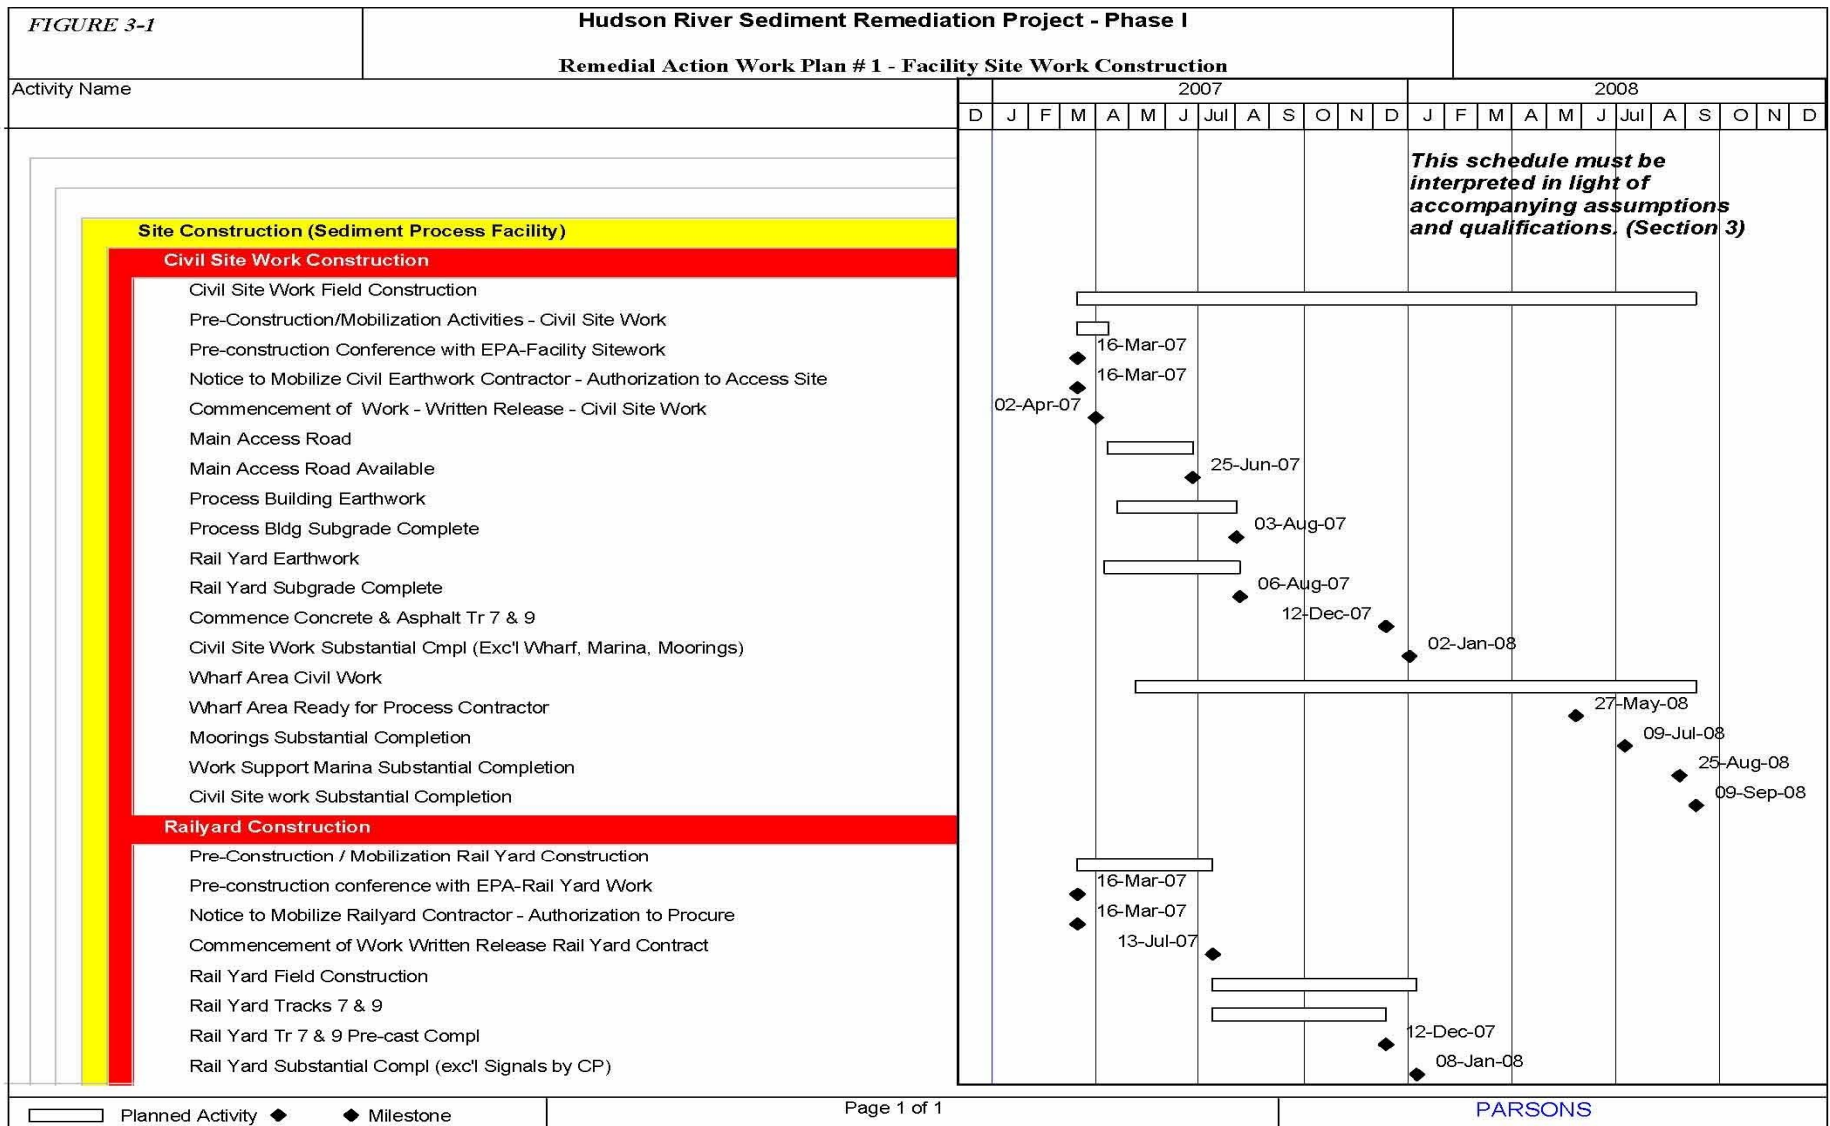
FIGURE 3-1

Hudson River Sediment Remediation Project - Phase I

Remedial Action Work Plan # 1 - Facility Site Work Construction

Activity Name

| | 2007 | | | | | | | | | | | | 2008 | | | | | | | | | | | |
|---|---|---|---|---|---|---|---|---|---|---|---|---|---|---|---|---|---|---|---|---|---|---|---|---|
| D | J | F | M | A | M | J | Jul | A | S | O | N | D | J | F | M | A | M | J | Jul | A | S | O | N | D |

This schedule must be interpreted in light of accompanying assumptions and qualifications. (Section 3)

Site Construction (Sediment Process Facility)

Civil Site Work Construction

Civil Site Work Field Construction

Pre-Construction/Mobilization Activities - Civil Site Work

Pre-construction Conference with EPA-Facility Sitework 16-Mar-07

Notice to Mobilize Civil Earthwork Contractor - Authorization to Access Site 16-Mar-07

Commencement of Work - Written Release - Civil Site Work 02-Apr-07

Main Access Road

Main Access Road Available 25-Jun-07

Process Building Earthwork

Process Bldg Subgrade Complete 03-Aug-07

Rail Yard Earthwork

Rail Yard Subgrade Complete 06-Aug-07

Commence Concrete & Asphalt Tr 7 & 9 12-Dec-07

Civil Site Work Substantial Cmpl (Exc'l Wharf, Marina, Moorings) 02-Jan-08

Wharf Area Civil Work

Wharf Area Ready for Process Contractor 27-May-08

Moorings Substantial Completion 09-Jul-08

Work Support Marina Substantial Completion 25-Aug-08

Civil Site work Substantial Completion 09-Sep-08

Railyard Construction

Pre-Construction / Mobilization Rail Yard Construction

Pre-construction conference with EPA-Rail Yard Work 16-Mar-07

Notice to Mobilize Railyard Contractor - Authorization to Procure 16-Mar-07

Commencement of Work Written Release Rail Yard Contract 13-Jul-07

Rail Yard Field Construction

Rail Yard Tracks 7 & 9

Rail Yard Tr 7 & 9 Pre-cast Compl 12-Dec-07

Rail Yard Substantial Compl (exc'l Signals by CP) 08-Jan-08

Planned Activity ◆ Milestone

Page 1 of 1

PARSONS